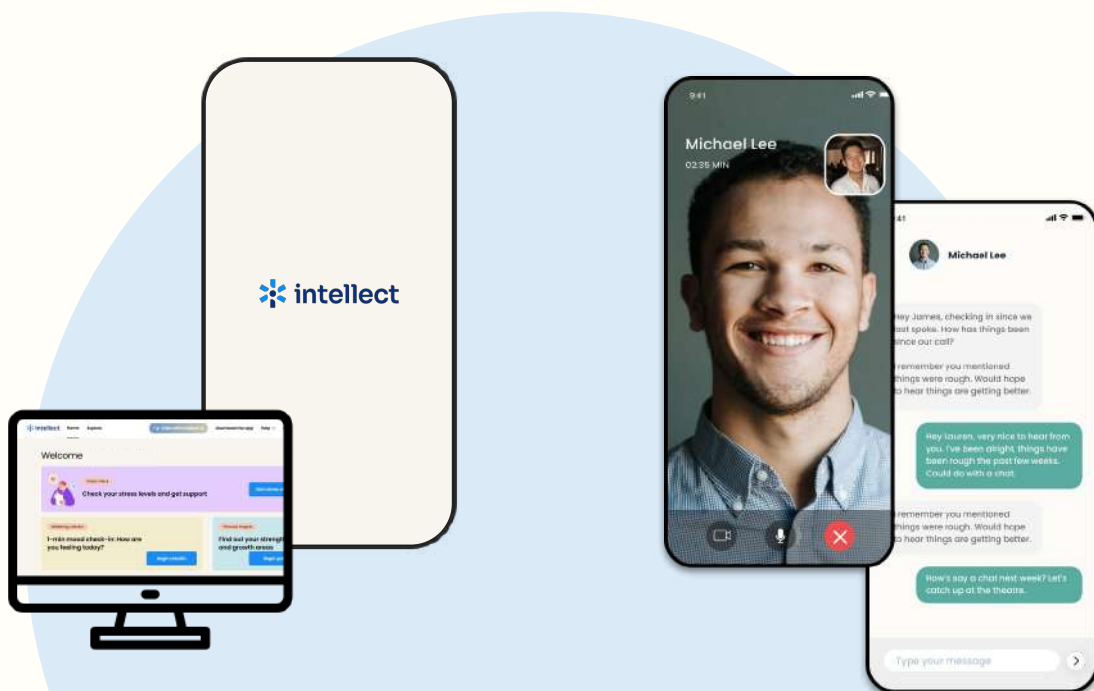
intellect

intellect Home Explore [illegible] Download the app Help

Welcome

Check your stress levels and get support

1-min mood check-in: How are you feeling today?

Begin check-in

Find out your strength and growth areas

9:41

Michael Lee

02:35 MIN

Michael Lee

Hey James, checking in since we last spoke. How has things been since our call?

I remember you mentioned things were rough. Would hope to hear things are getting better.

Hey Lauren, very nice to hear from you. I've been alright, things have been rough the past few weeks. Could do with a chat.

I remember you mentioned things were rough. Would hope to hear things are getting better.

How's say a chat next week? Let's catch up at the theatre.

Type your message